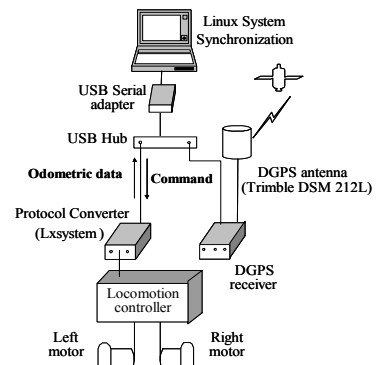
Linux System Synchronization

USB Serial adapter

USB Hub

Odometric data

Command

DGPS antenna (Trimble DSM 212L)

Protocol Converter (Lxsystem)

DGPS receiver

Locomotion controller

Left motor

Right motor